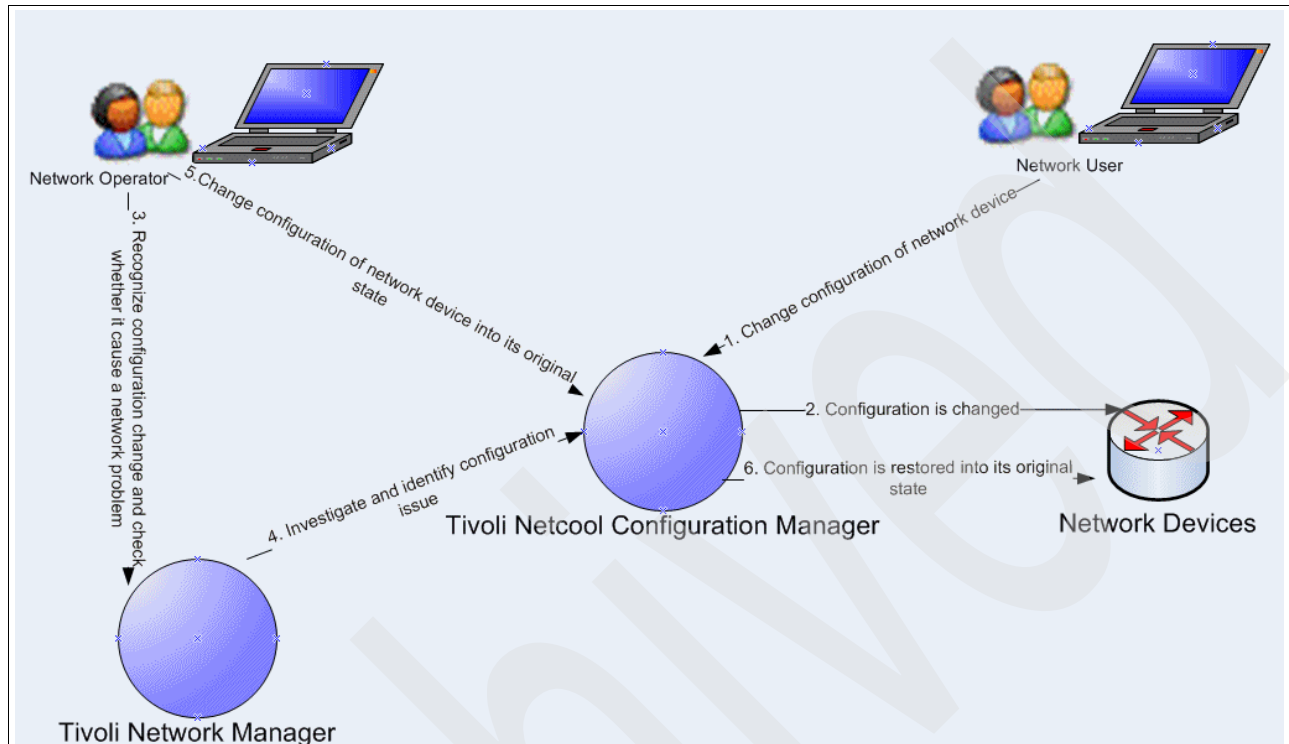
Network Operator

Network User

5.Change configuration of network device into its original state

1. Change configuration of network device

3. Recognize configuration change and check whether it cause a network problem

2. Configuration is changed

6. Configuration is restored into its original state

4. Investigate and identify configuration issue

Tivoli Netcool Configuration Manager

Network Devices

Tivoli Network Manager